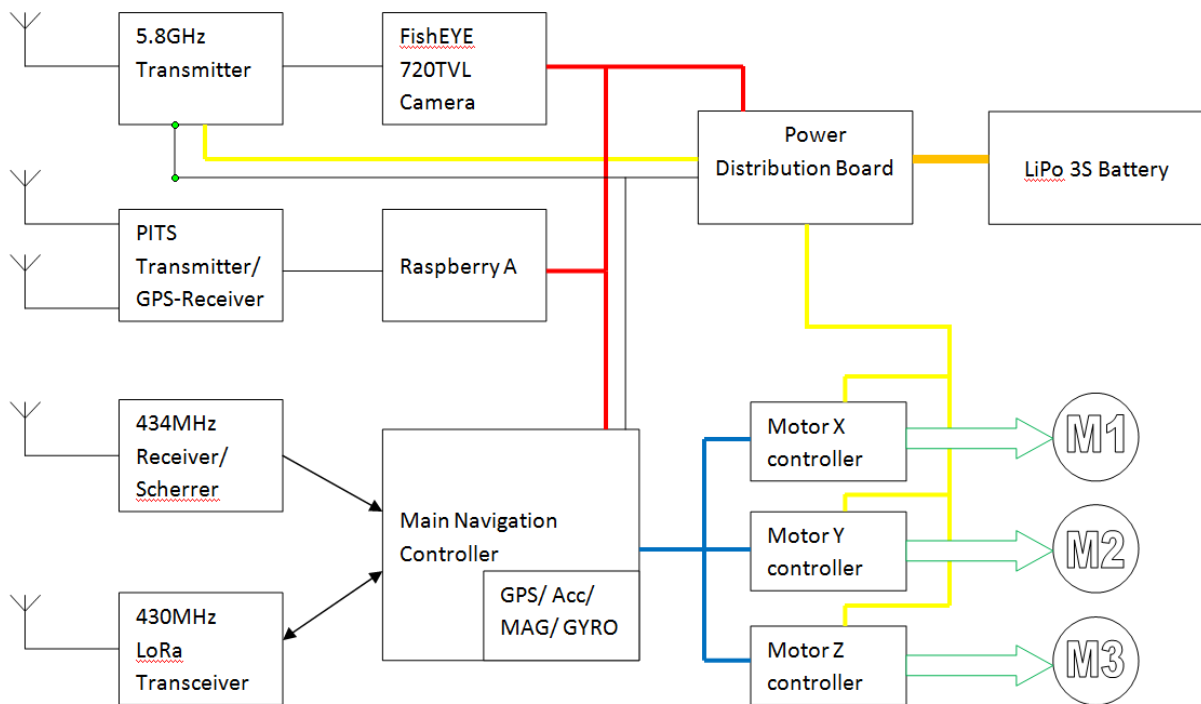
5.8GHz Transmitter

FishEYE 720TVL Camera

Power Distribution Board

LiPo 3S Battery

PITS Transmitter/ GPS-Receiver

Raspberry A

434MHz Receiver/ Scherrer

Main Navigation Controller

GPS/ Acc/ MAG/ GYRO

430MHz LoRa Transceiver

Motor X controller

Motor Y controller

Motor Z controller

M1

M2

M3